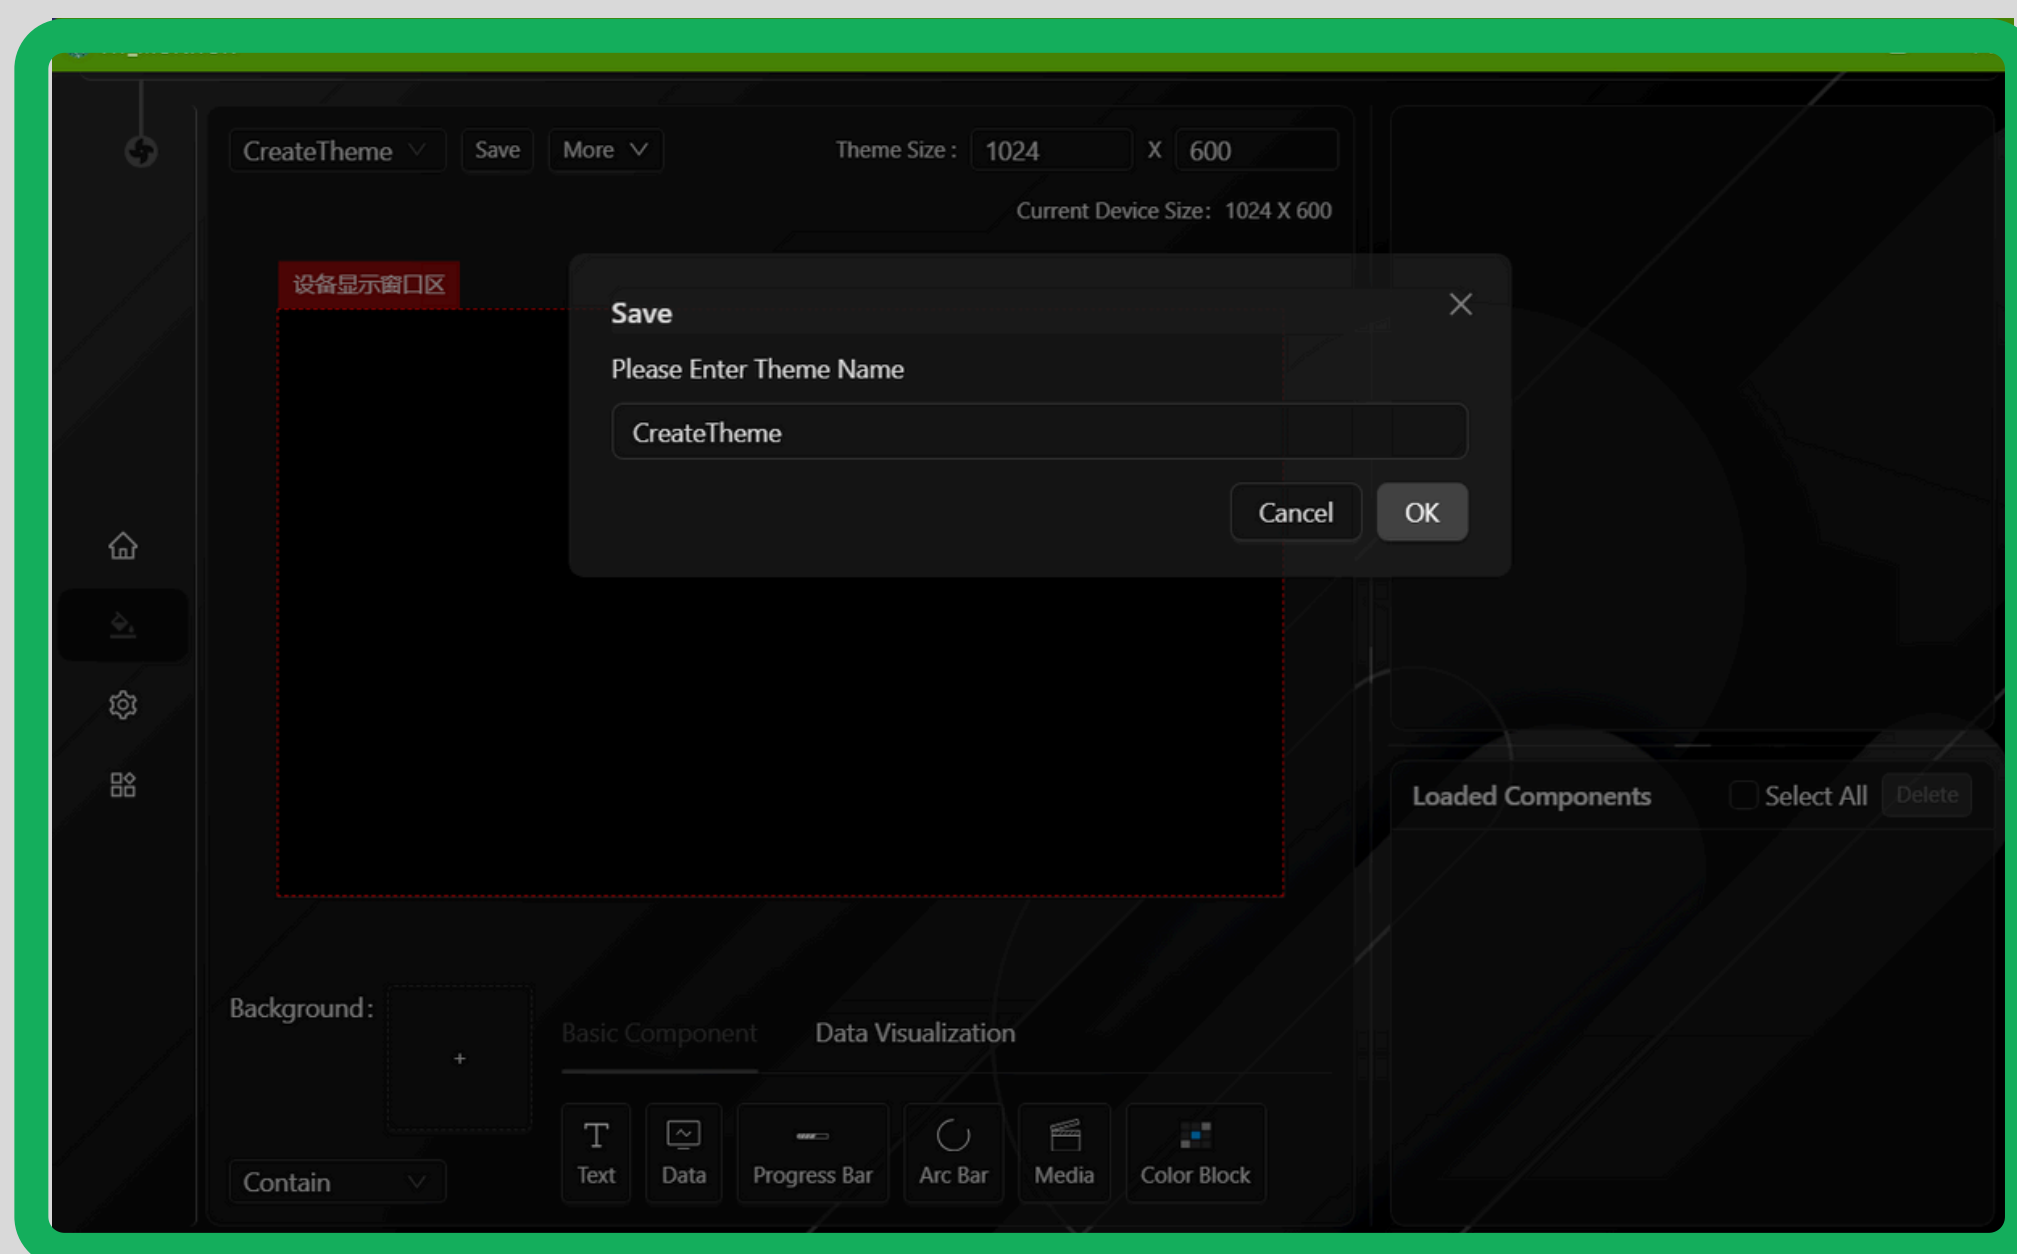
CreateTheme Save More

Theme Size : 1024 X 600

Current Device Size: 1024 X 600

设备显示窗口区

Save

Please Enter Theme Name

CreateTheme

Cancel OK

Loaded Components Select All Delete

Background :

+

Contain

Basic Component Data Visualization

Text Data Progress Bar Arc Bar Media Color Block